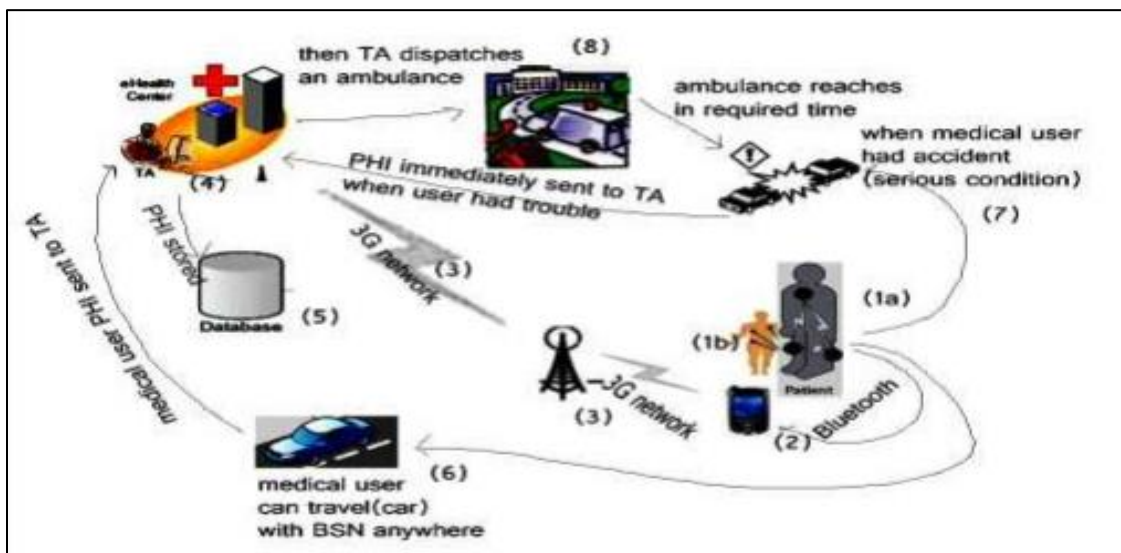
eHealth Center

TA

(4)

then TA dispatches an ambulance

(8)

ambulance reaches in required time

when medical user had accident (serious condition)

(7)

PHI immediately sent to TA when user had trouble

PHI stored

3G network

(3)

Database

(5)

medical user PHI sent to TA

(1a)

(1b)

Patient

3G network

(3)

Bluetooth

(2)

(6)

medical user can travel(car) with BSN anywhere